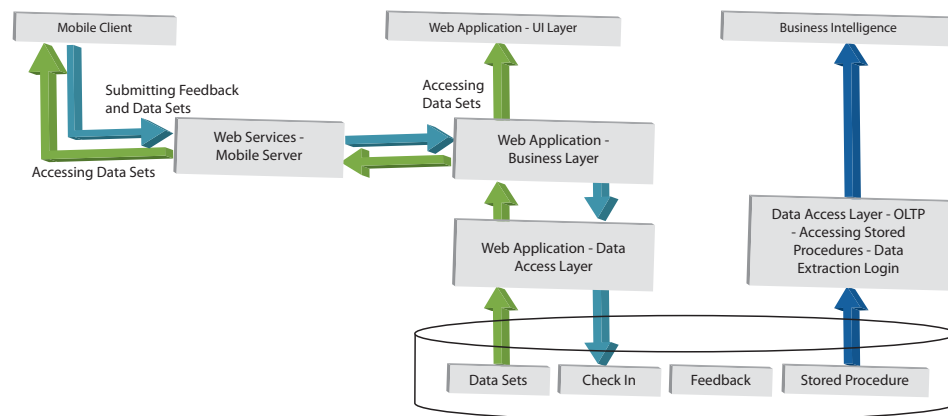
Mobile Client

Web Application - UI Layer

Business Intelligence

Submitting Feedback and Data Sets

Accessing Data Sets

Web Services - Mobile Server

Accessing Data Sets

Web Application - Business Layer

Web Application - Data Access Layer

Data Access Layer - OLTP - Accessing Stored Procedures - Data Extraction Login

Data Sets

Check In

Feedback

Stored Procedure